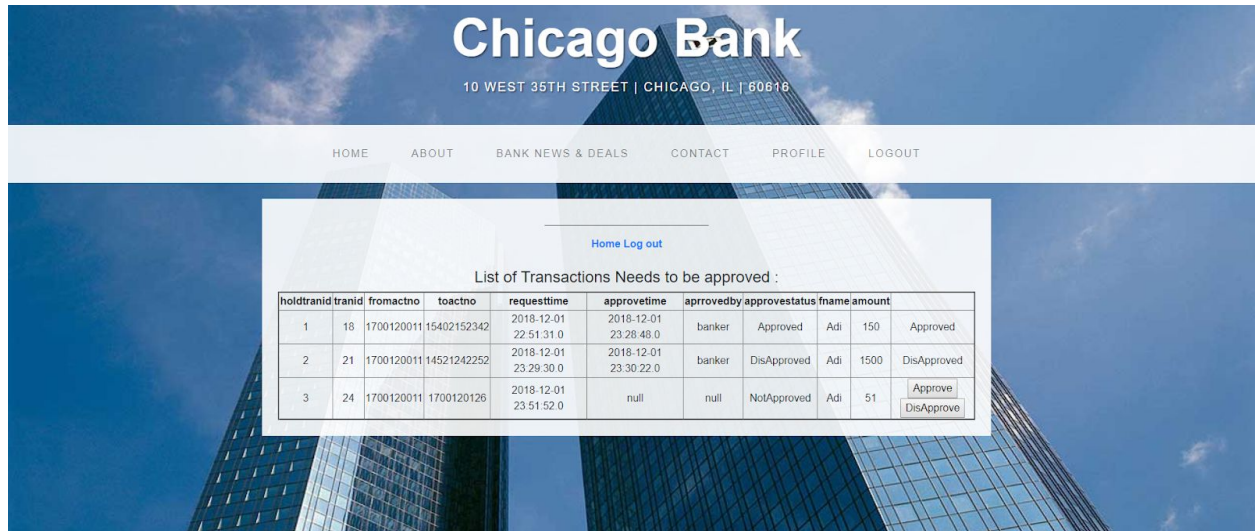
Chicago Bank

10 WEST 35TH STREET | CHICAGO, IL | 60616

HOME ABOUT BANK NEWS & DEALS CONTACT PROFILE LOGOUT

Home Log out

List of Transactions Needs to be approved :

| holdtranid | tranid | fromactno | toactno | requesttime | approvetime | aprrovedby | approvestatus | fname | amount | |
|---|---|---|---|---|---|---|---|---|---|---|
| 1 | 18 | 1700120011 | 15402152342 | 2018-12-01 22:51:31.0 | 2018-12-01 23:28:48.0 | banker | Approved | Adi | 150 | Approved |
| 2 | 21 | 1700120011 | 14521242252 | 2018-12-01 23:29:30.0 | 2018-12-01 23:30:22.0 | banker | DisApproved | Adi | 1500 | DisApproved |
| 3 | 24 | 1700120011 | 1700120126 | 2018-12-01 23:51:52.0 | null | null | NotApproved | Adi | 51 | Approve DisApprove |